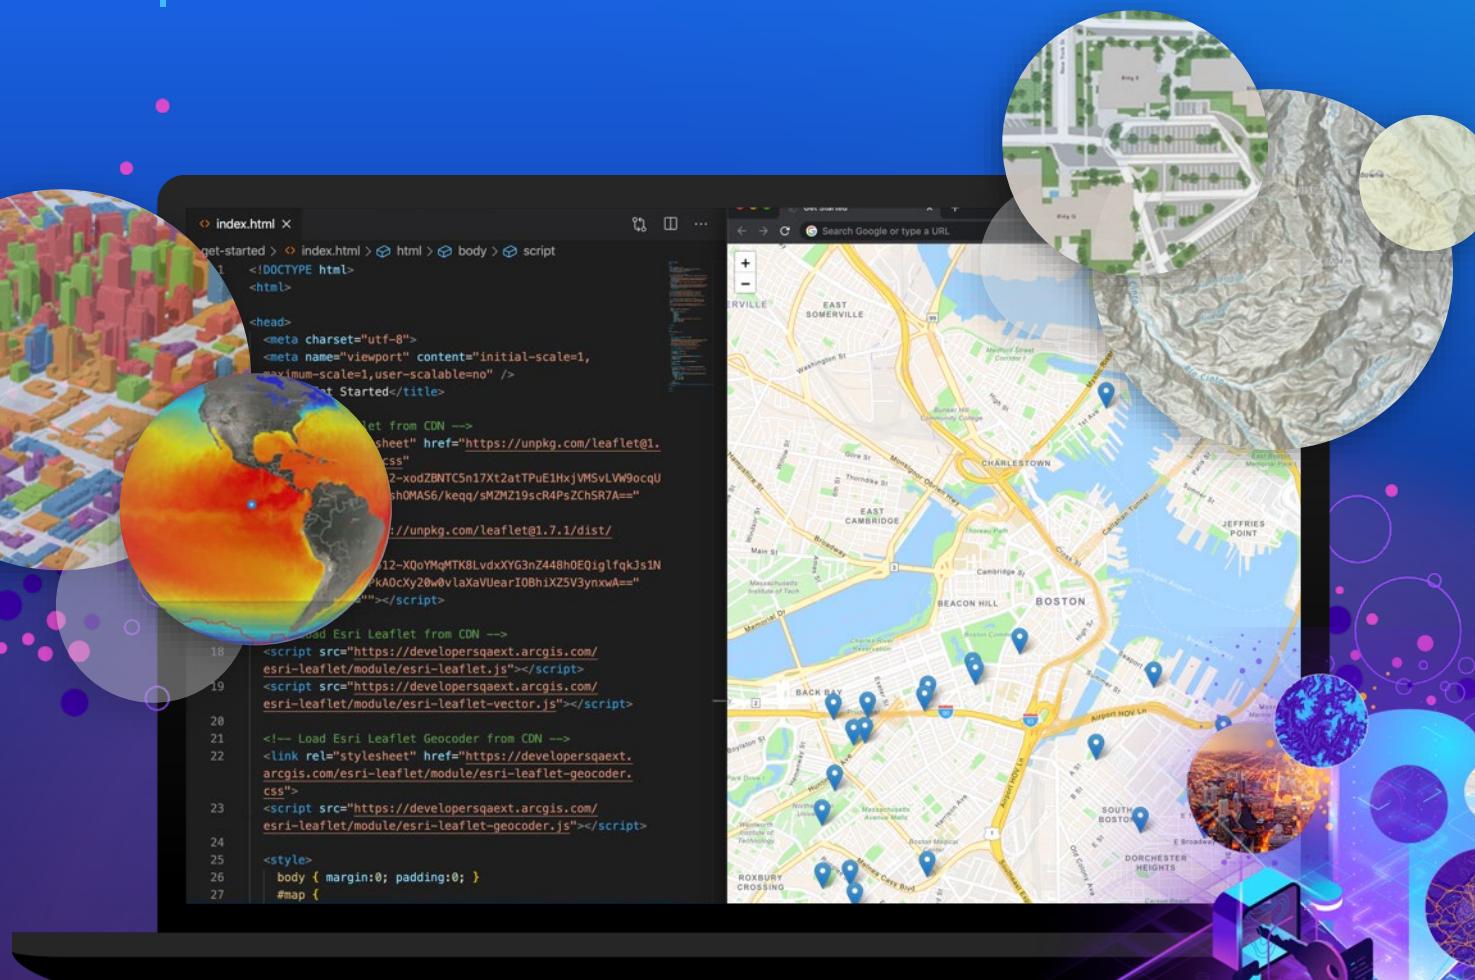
index.html ×

get-started > index.html > html > body > script

1 <!DOCTYPE html>
<html>

<head>
<meta charset="utf-8">
<meta name="viewport" content="initial-scale=1,
maximum-scale=1,user-scalable=no" />
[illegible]t Started</title>

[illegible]let from CDN -->
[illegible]sheet" href="https://unpkg.com/leaflet@1.
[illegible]css"
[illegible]2-xodZBNTC5n17Xt2atTPuE1HxjVMSvLVW9ocqU
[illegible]shOMAS6/keqq/sMZMZ19scR4PsZChSR7A=="

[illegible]://unpkg.com/leaflet@1.7.1/dist/

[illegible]12-XQoYMqMTK8LvdxXYG3nZ448hOEQiglfqkJs1N
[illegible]PkAOcXy20w0vlaXaVUearIOBhiXZ5V3ynxwA=="
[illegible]""></script>

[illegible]ad Esri Leaflet from CDN -->
18 <script src="https://developersqaext.arcgis.com/esri-leaflet/module/esri-leaflet.js"></script>
19 <script src="https://developersqaext.arcgis.com/esri-leaflet/module/esri-leaflet-vector.js"></script>
20
21 <!-- Load Esri Leaflet Geocoder from CDN -->
22 <link rel="stylesheet" href="https://developersqaext.arcgis.com/esri-leaflet/module/esri-leaflet-geocoder.css">
23 <script src="https://developersqaext.arcgis.com/esri-leaflet/module/esri-leaflet-geocoder.js"></script>
24
25 <style>
26 body { margin:0; padding:0; }
27 #map {

Search Google or type a URL

+
−

ERVILLE
EAST SOMERVILLE
CHARLESTOWN
EAST CAMBRIDGE
JEFFRIES POINT
BEACON HILL
BOSTON
BACK BAY
SOUTH BOSTON
DORCHESTER HEIGHTS
ROXBURY CROSSING